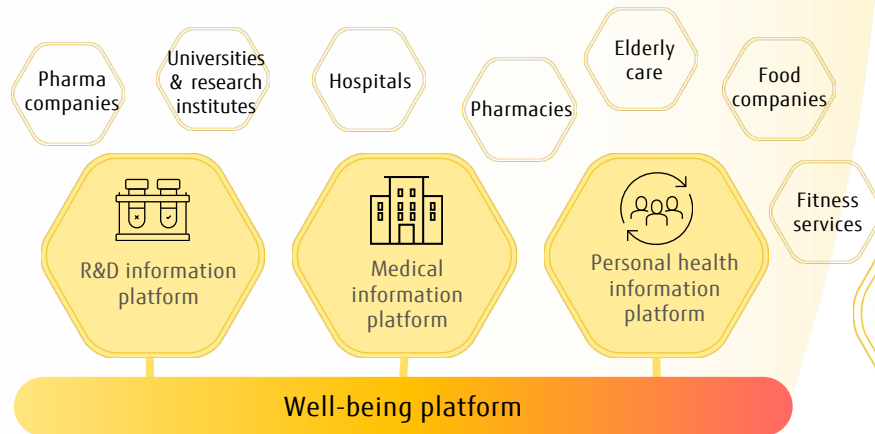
Pharma companies

Universities & research institutes

Hospitals

Pharmacies

Elderly care

Food companies

Fitness services

R&D information platform

Medical information platform

Personal health information platform

Well-being platform